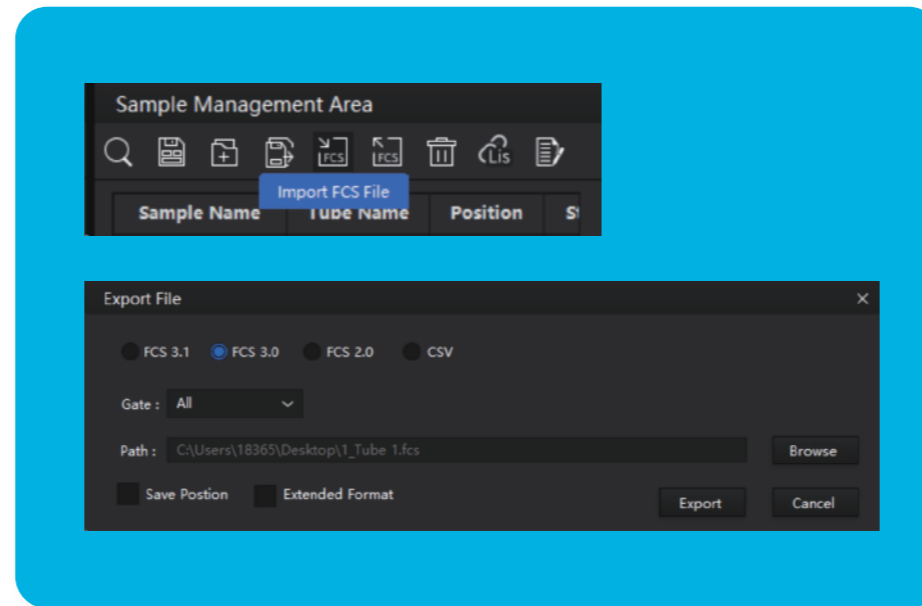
Sample Management Area

FCS FCS Lis

Import FCS File

| Sample Name | Tube Name | Position | St |
|---|---|---|---|

Export File ×

FCS 3.1 FCS 3.0 FCS 2.0 CSV

Gate : All

Path : C:\Users\18365\Desktop\1_Tube 1.fcs

Browse

Save Postion Extended Format

Export Cancel